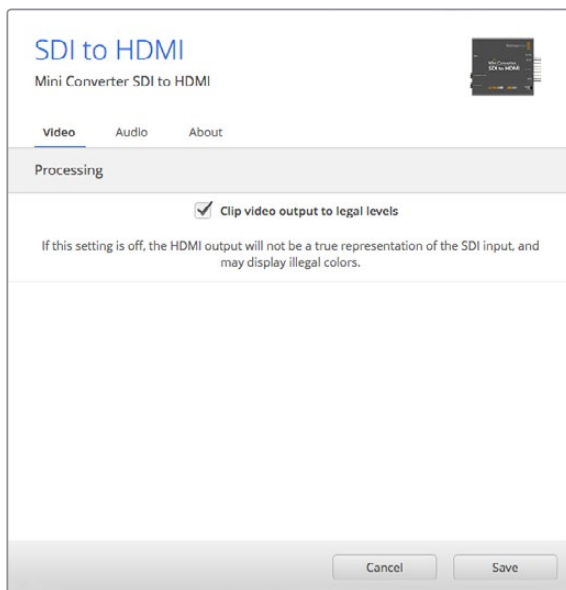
SDI to HDMI

Mini Converter SDI to HDMI

Mini Converter SDI to HDMI

Video Audio About

Processing

Clip video output to legal levels

If this setting is off, the HDMI output will not be a true representation of the SDI input, and may display illegal colors.

Cancel Save